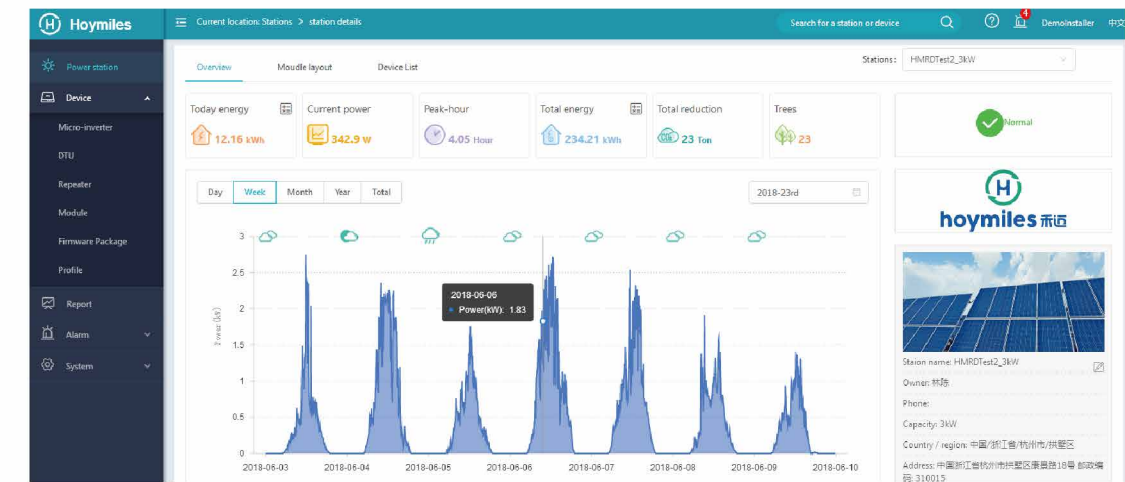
Hoymiles

Current location: Stations > station details

Search for a station or device

4

Demoinstaller 中文

Power station

Device

Micro-inverter

DTU

Repeater

Module

Firmware Package

Profile

Report

Alarm

System

Overview

Moudle layout

Device List

Stations: HMRDTest2_3kW

Today energy
12.16 kWh

Current power
342.9 W

Peak-hour
4.05 Hour

Total energy
234.21 kWh

Total reduction
23 Ton

Trees
23

Normal

Day Week Month Year Total

2018-23rd

3
2.5
2
1.5
1
0.5
0

Power (kW)

2018-06-06
Power(kW): 1.83

2018-06-03 2018-06-04 2018-06-05 2018-06-06 2018-06-07 2018-06-08 2018-06-09 2018-06-10

hoymiles 禾迈

Staion name: HMRDTest2_3kW

Owner: 林陈

Phone:

Capacity: 3kW

Country / region: 中国/浙江省/杭州市/拱墅区

Address: 中国浙江省杭州市拱墅区康景路18号 邮政编码: 310015